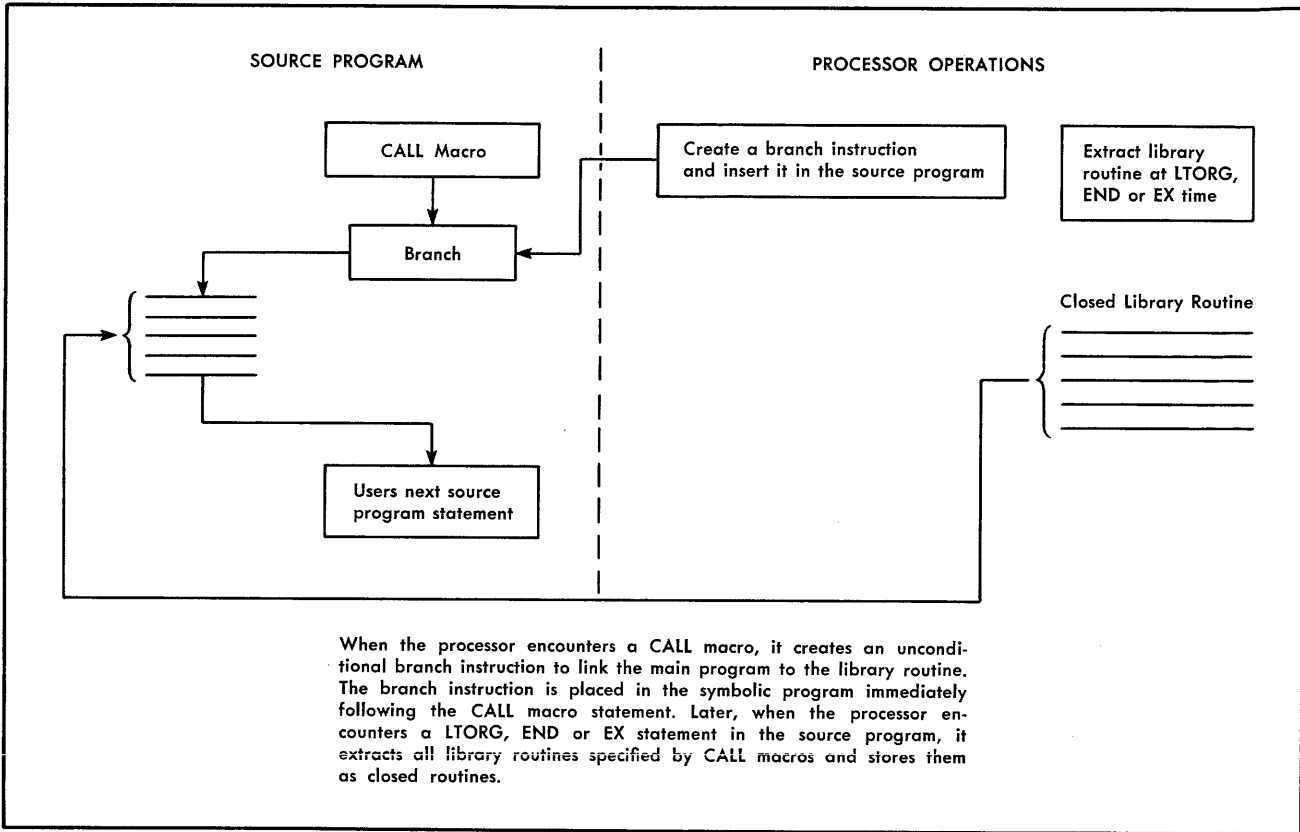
SOURCE PROGRAM

PROCESSOR OPERATIONS

CALL Macro

Create a branch instruction and insert it in the source program

Extract library routine at LTORG, END or EX time

Branch

Closed Library Routine

Users next source program statement

When the processor encounters a CALL macro, it creates an unconditional branch instruction to link the main program to the library routine. The branch instruction is placed in the symbolic program immediately following the CALL macro statement. Later, when the processor encounters a LTORG, END or EX statement in the source program, it extracts all library routines specified by CALL macros and stores them as closed routines.